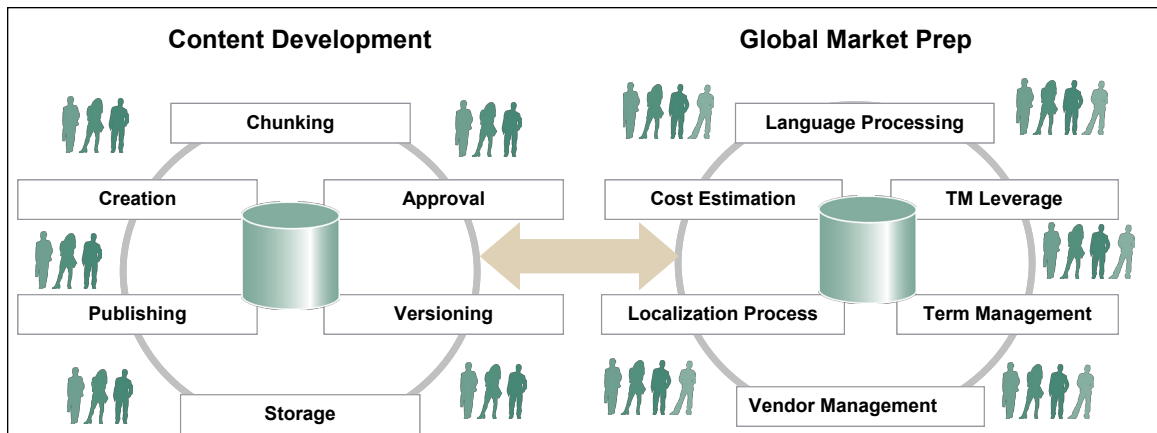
Content Development

Chunking

Creation

Approval

Publishing

Versioning

Storage

Global Market Prep

Language Processing

Cost Estimation

TM Leverage

Localization Process

Term Management

Vendor Management